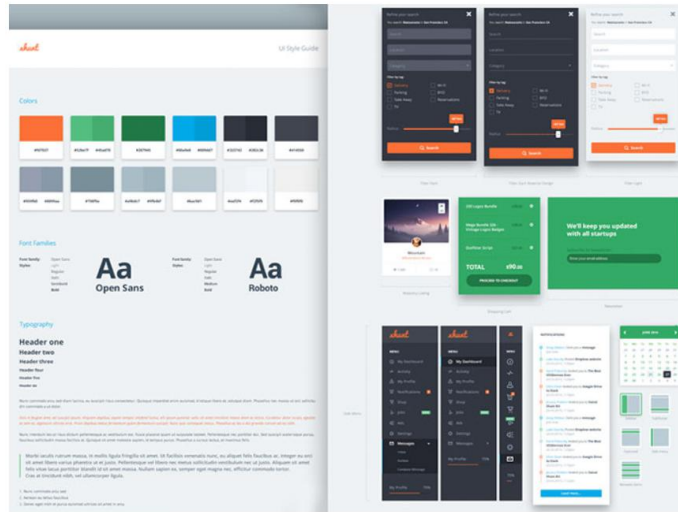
shent

UI Style Guide

Colors

Font Families

Aa
Open Sans

Aa
Roboto

Typography

Header one
Header two
Header three

Refine your search

Search

Search

Search

TOTAL

PROCEED TO CHECKOUT

We'll keep you updated with all startups

shent

shent

My Dashboard

My Profile

Notifications

Messages

Settings

NOTIFICATIONS

JUNE 2016